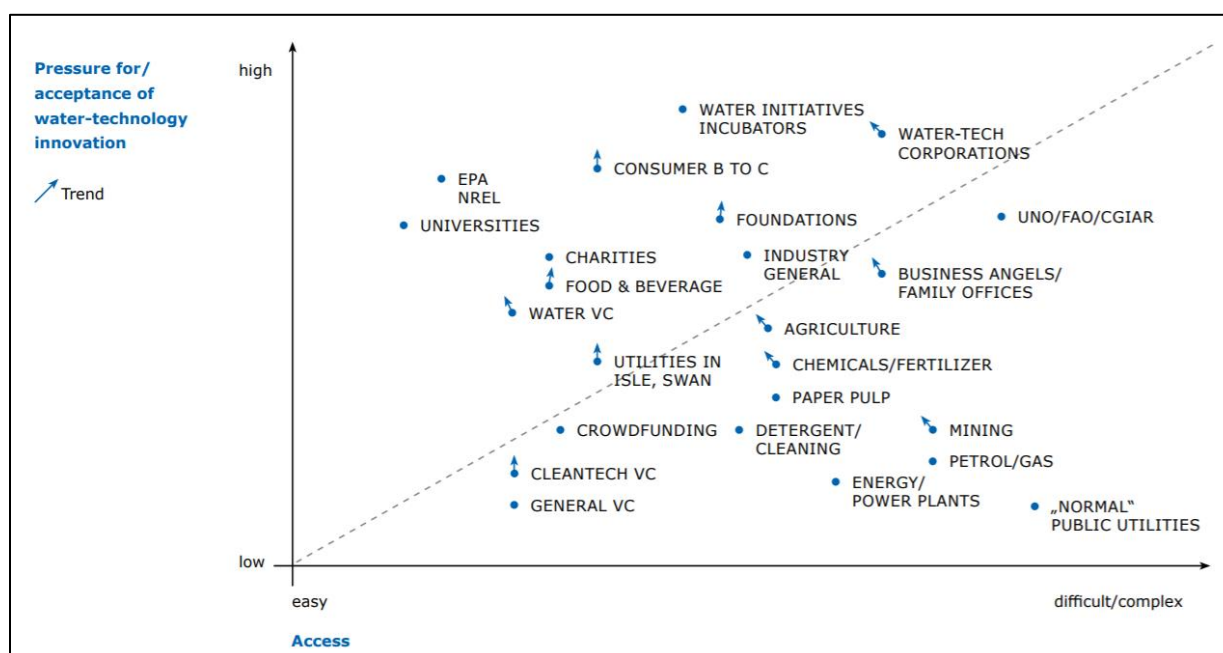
Pressure for/ acceptance of water-technology innovation

Trend

high

low

WATER INITIATIVES INCUBATORS

WATER-TECH CORPORATIONS

CONSUMER B TO C

EPA NREL

UNIVERSITIES

FOUNDATIONS

UNO/FAO/CGIAR

CHARITIES

INDUSTRY GENERAL

FOOD & BEVERAGE

BUSINESS ANGELS/ FAMILY OFFICES

WATER VC

AGRICULTURE

UTILITIES IN ISLE, SWAN

CHEMICALS/FERTILIZER

PAPER PULP

CROWDFUNDING

DETERGENT/ CLEANING

MINING

PETROL/GAS

CLEANTECH VC

ENERGY/ POWER PLANTS

GENERAL VC

„NORMAL" PUBLIC UTILITIES

easy

difficult/complex

Access